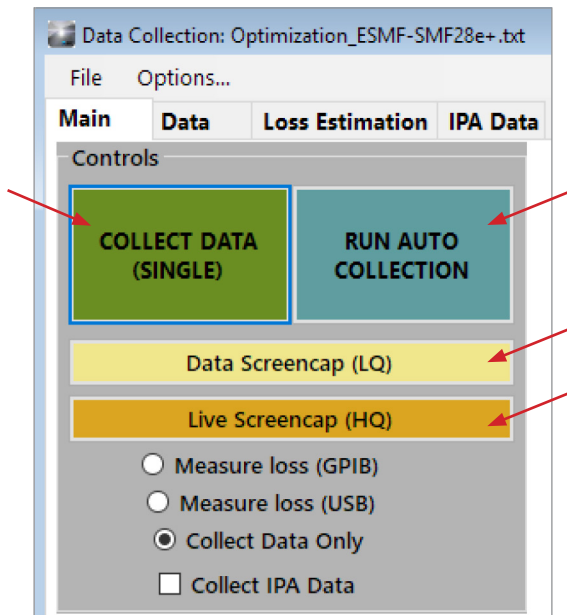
Data Collection: Optimization_ESMF-SMF28e+.txt

File Options...

Main | Data | Loss Estimation | IPA Data

Controls

COLLECT DATA (SINGLE)

RUN AUTO COLLECTION

Data Screencap (LQ)

Live Screencap (HQ)

Measure loss (GPIB)

Measure loss (USB)

Collect Data Only

Collect IPA Data